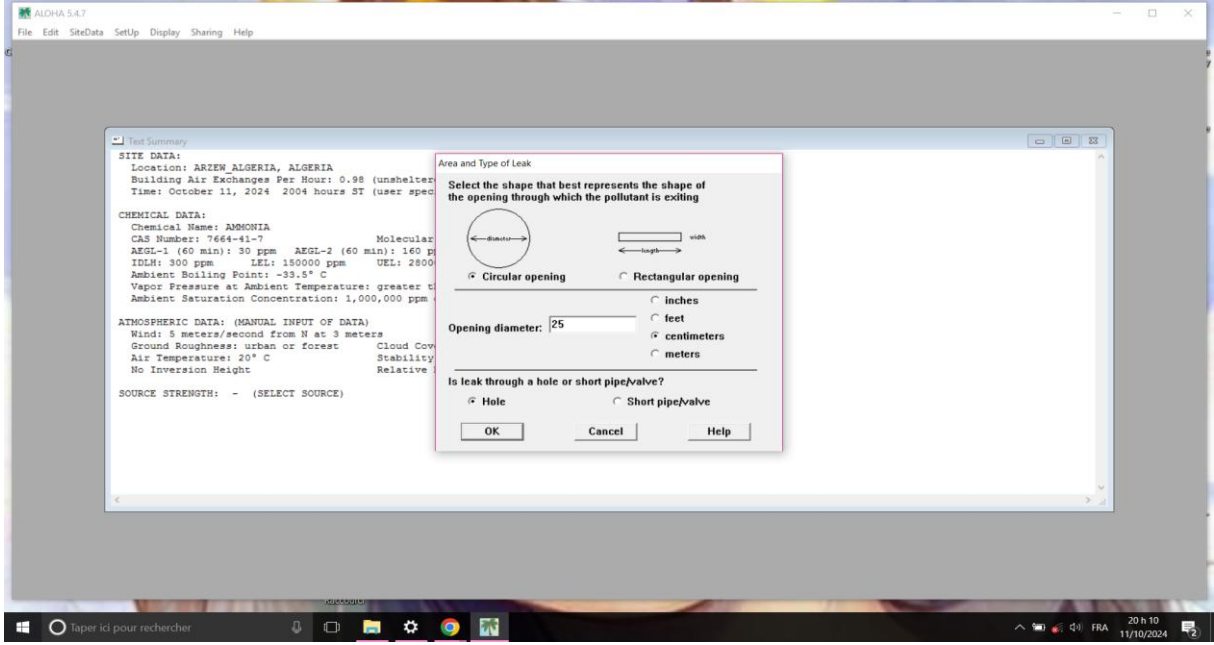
ALOHA 5.4.7
File Edit SiteData SetUp Display Sharing Help

Text Summary
SITE DATA:
Location: ARZEW_ALGERIA, ALGERIA
Building Air Exchanges Per Hour: 0.98 (unshelter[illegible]
Time: October 11, 2024 2004 hours ST (user spec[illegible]

CHEMICAL DATA:
Chemical Name: AMMONIA
CAS Number: 7664-41-7 Molecular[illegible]
AEGL-1 (60 min): 30 ppm AEGL-2 (60 min): 160 p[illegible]
IDLH: 300 ppm LEL: 150000 ppm UEL: 2800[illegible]
Ambient Boiling Point: -33.5° C
Vapor Pressure at Ambient Temperature: greater t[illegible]
Ambient Saturation Concentration: 1,000,000 ppm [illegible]

ATMOSPHERIC DATA: (MANUAL INPUT OF DATA)
Wind: 5 meters/second from N at 3 meters
Ground Roughness: urban or forest Cloud Cov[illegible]
Air Temperature: 20° C Stability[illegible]
No Inversion Height Relative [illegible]

SOURCE STRENGTH: - (SELECT SOURCE)

Area and Type of Leak
Select the shape that best represents the shape of the opening through which the pollutant is exiting
diameter
width
length
Circular opening
Rectangular opening
inches
feet
Opening diameter: 25
centimeters
meters
Is leak through a hole or short pipe/valve?
Hole
Short pipe/valve
OK
Cancel
Help

Taper ici pour rechercher
FRA
20 h 10
11/10/2024